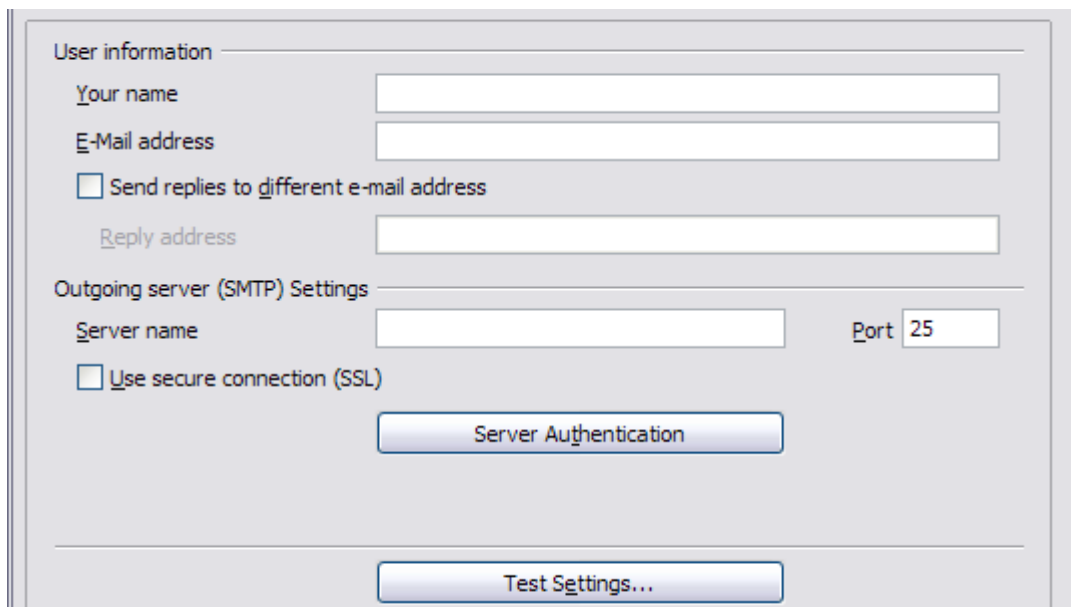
User information

Your name

E-Mail address

Send replies to different e-mail address

Reply address

Outgoing server (SMTP) Settings

Server name

Port 25

Use secure connection (SSL)

Server Authentication

Test Settings...